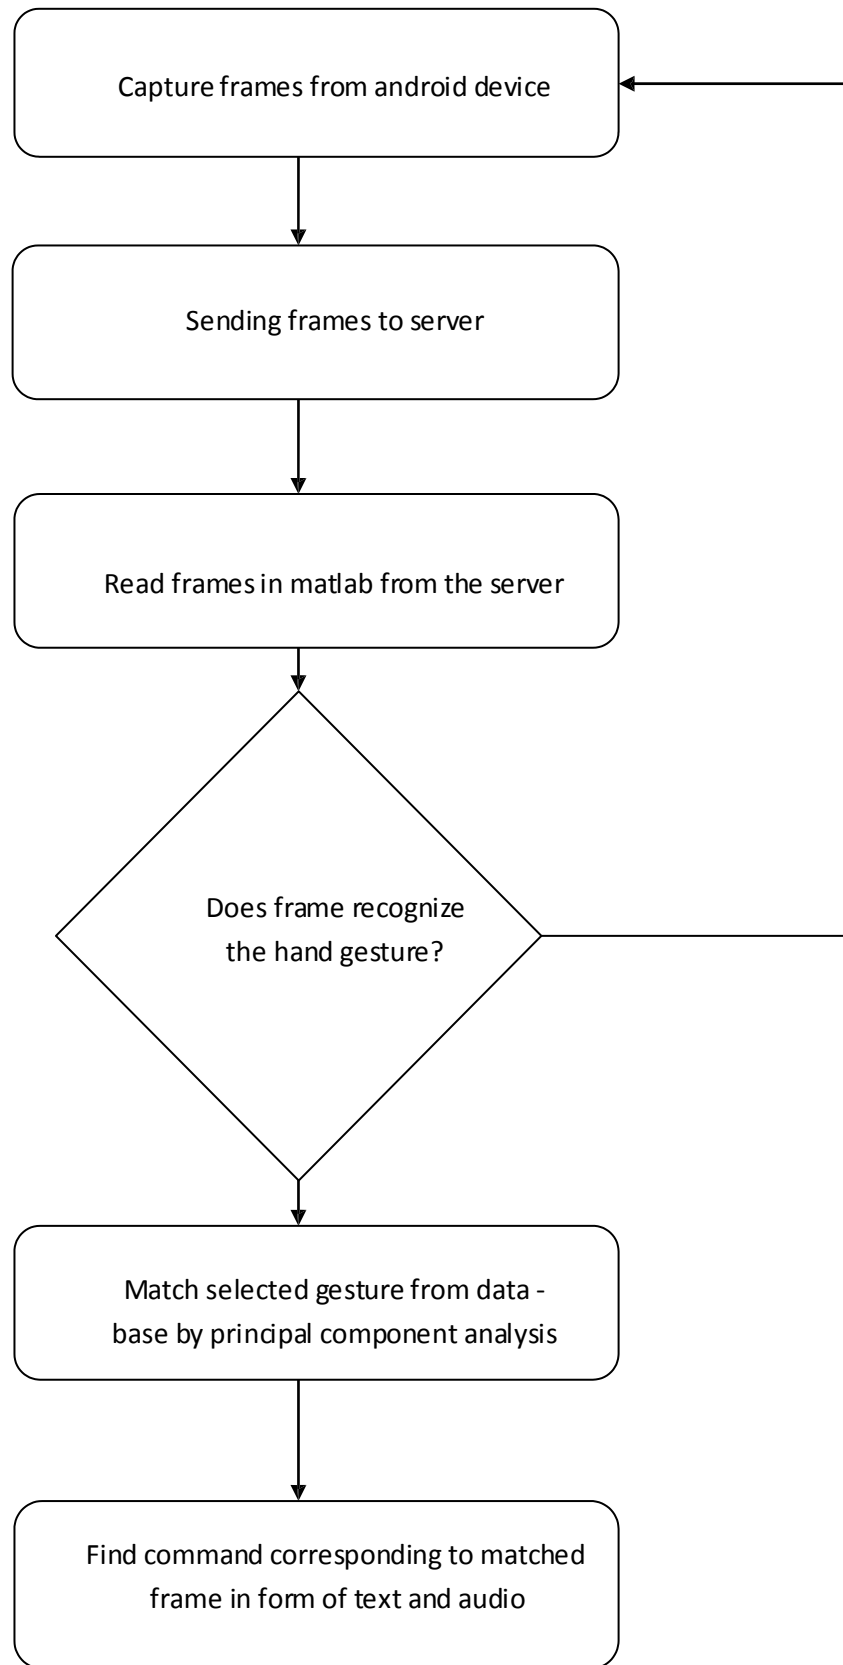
Capture frames from android device

Sending frames to server

Read frames in matlab from the server

Does frame recognize the hand gesture?

Match selected gesture from data - base by principal component analysis

Find command corresponding to matched frame in form of text and audio